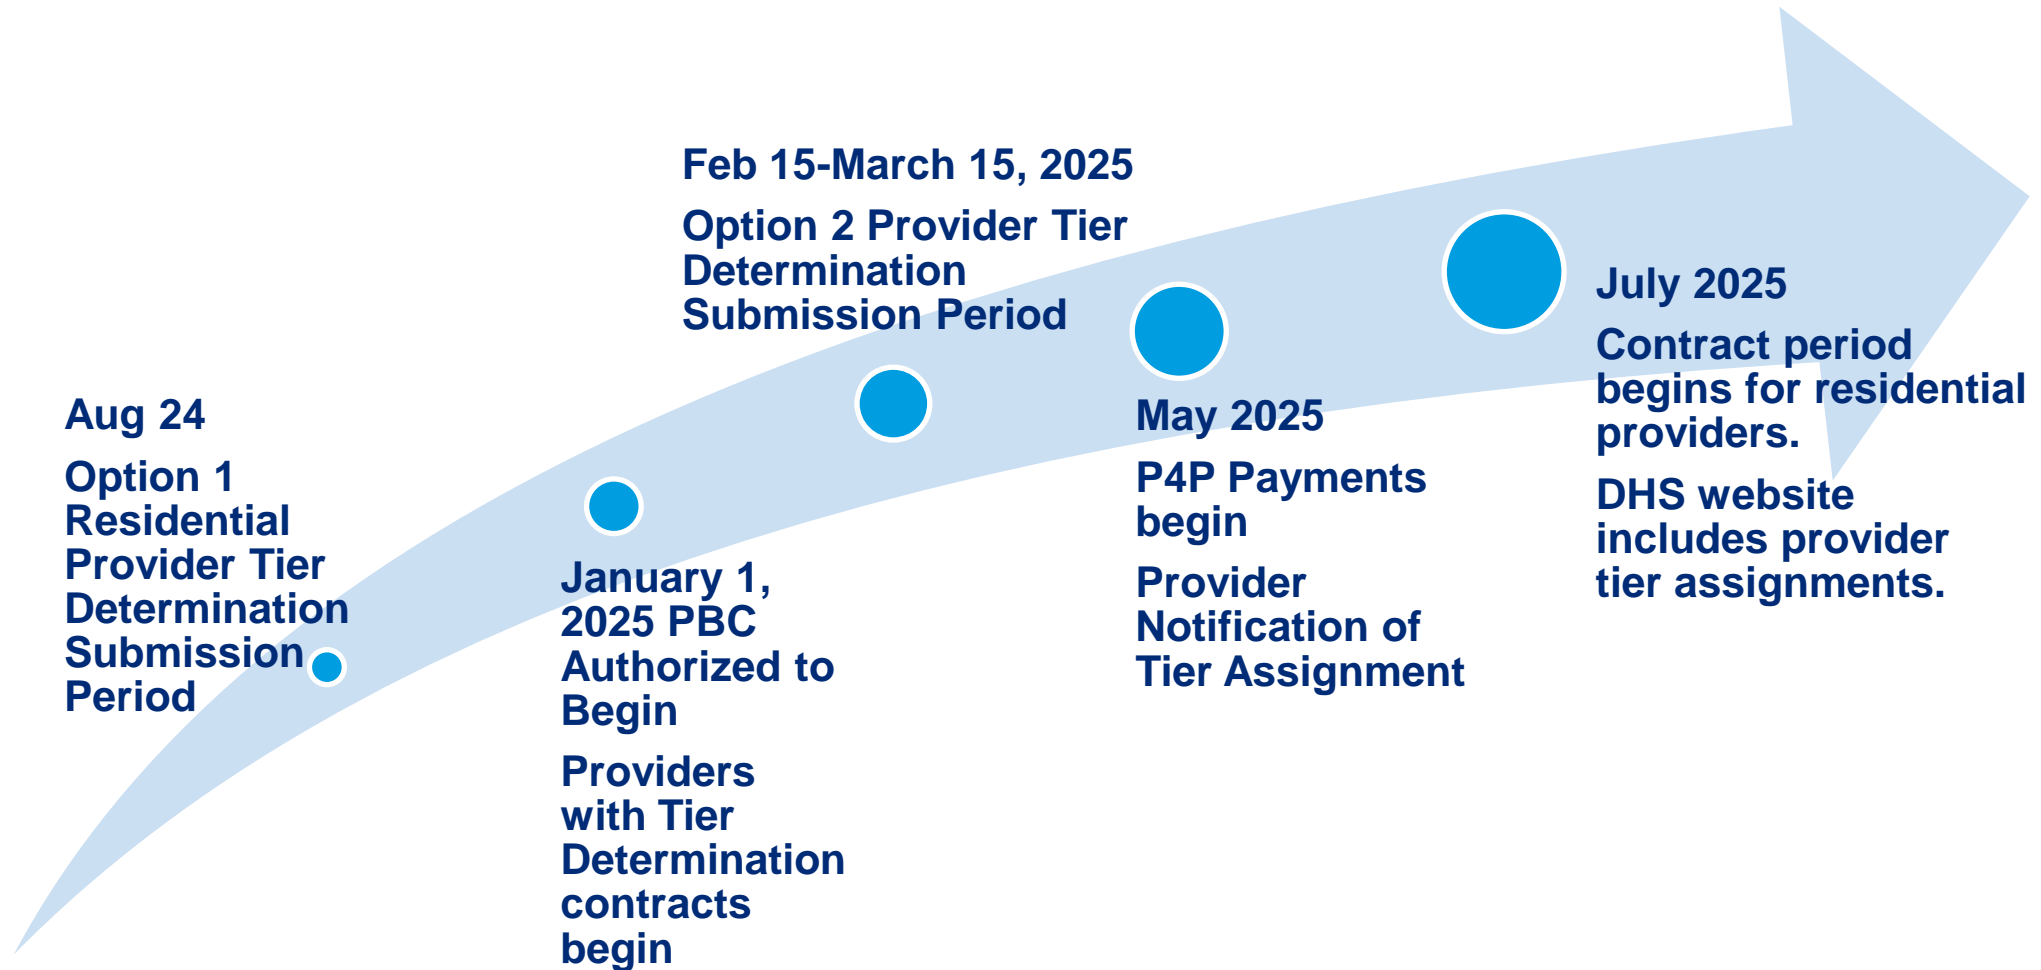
Aug 24

Option 1 Residential Provider Tier Determination Submission Period

January 1, 2025 PBC Authorized to Begin

Providers with Tier Determination contracts begin

Feb 15-March 15, 2025

Option 2 Provider Tier Determination Submission Period

May 2025

P4P Payments begin

Provider Notification of Tier Assignment

July 2025

Contract period begins for residential providers.

DHS website includes provider tier assignments.